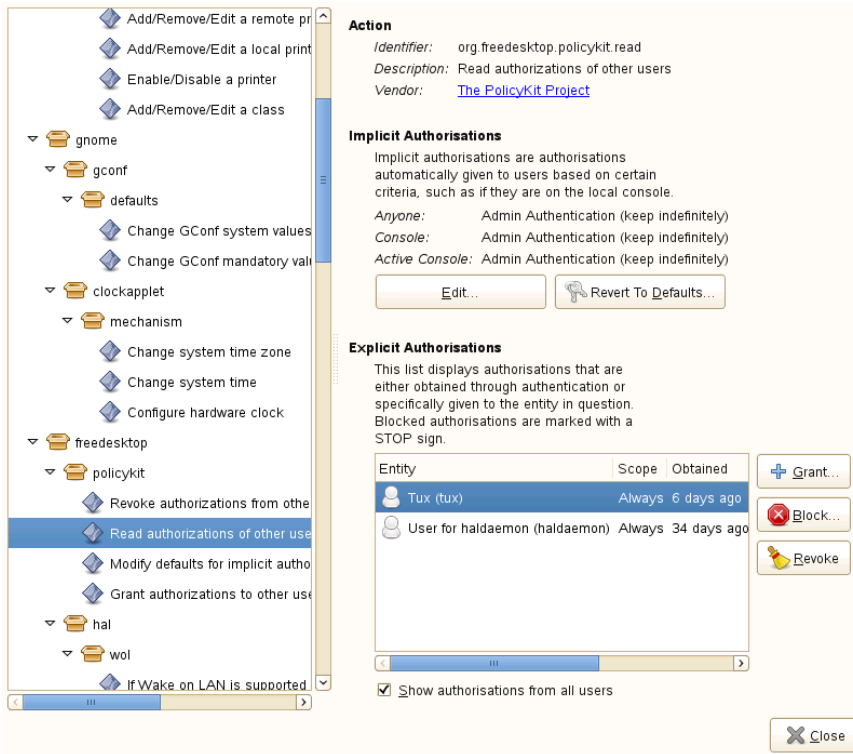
Add/Remove/Edit a remote pr
Add/Remove/Edit a local print
Enable/Disable a printer
Add/Remove/Edit a class
gnome
gconf
defaults
Change GConf system values
Change GConf mandatory val
clockapplet
mechanism
Change system time zone
Change system time
Configure hardware clock
freedesktop
policykit
Revoke authorizations from othe
Read authorizations of other use
Modify defaults for implicit autho
Grant authorizations to other use
hal
wol
If Wake on LAN is supported

Action
Identifier: org.freedesktop.policykit.read
Description: Read authorizations of other users
Vendor: The PolicyKit Project

Implicit Authorisations
Implicit authorisations are authorisations automatically given to users based on certain criteria, such as if they are on the local console.
Anyone: Admin Authentication (keep indefinitely)
Console: Admin Authentication (keep indefinitely)
Active Console: Admin Authentication (keep indefinitely)
Edit...
Revert To Defaults...

Explicit Authorisations
This list displays authorisations that are either obtained through authentication or specifically given to the entity in question. Blocked authorisations are marked with a STOP sign.

| Entity | Scope | Obtained |
|---|---|---|
| Tux (tux) | Always | 6 days ago |
| User for haldaemon (haldaemon) | Always | 34 days ago |

Grant...
Block...
Revoke
Show authorisations from all users
Close